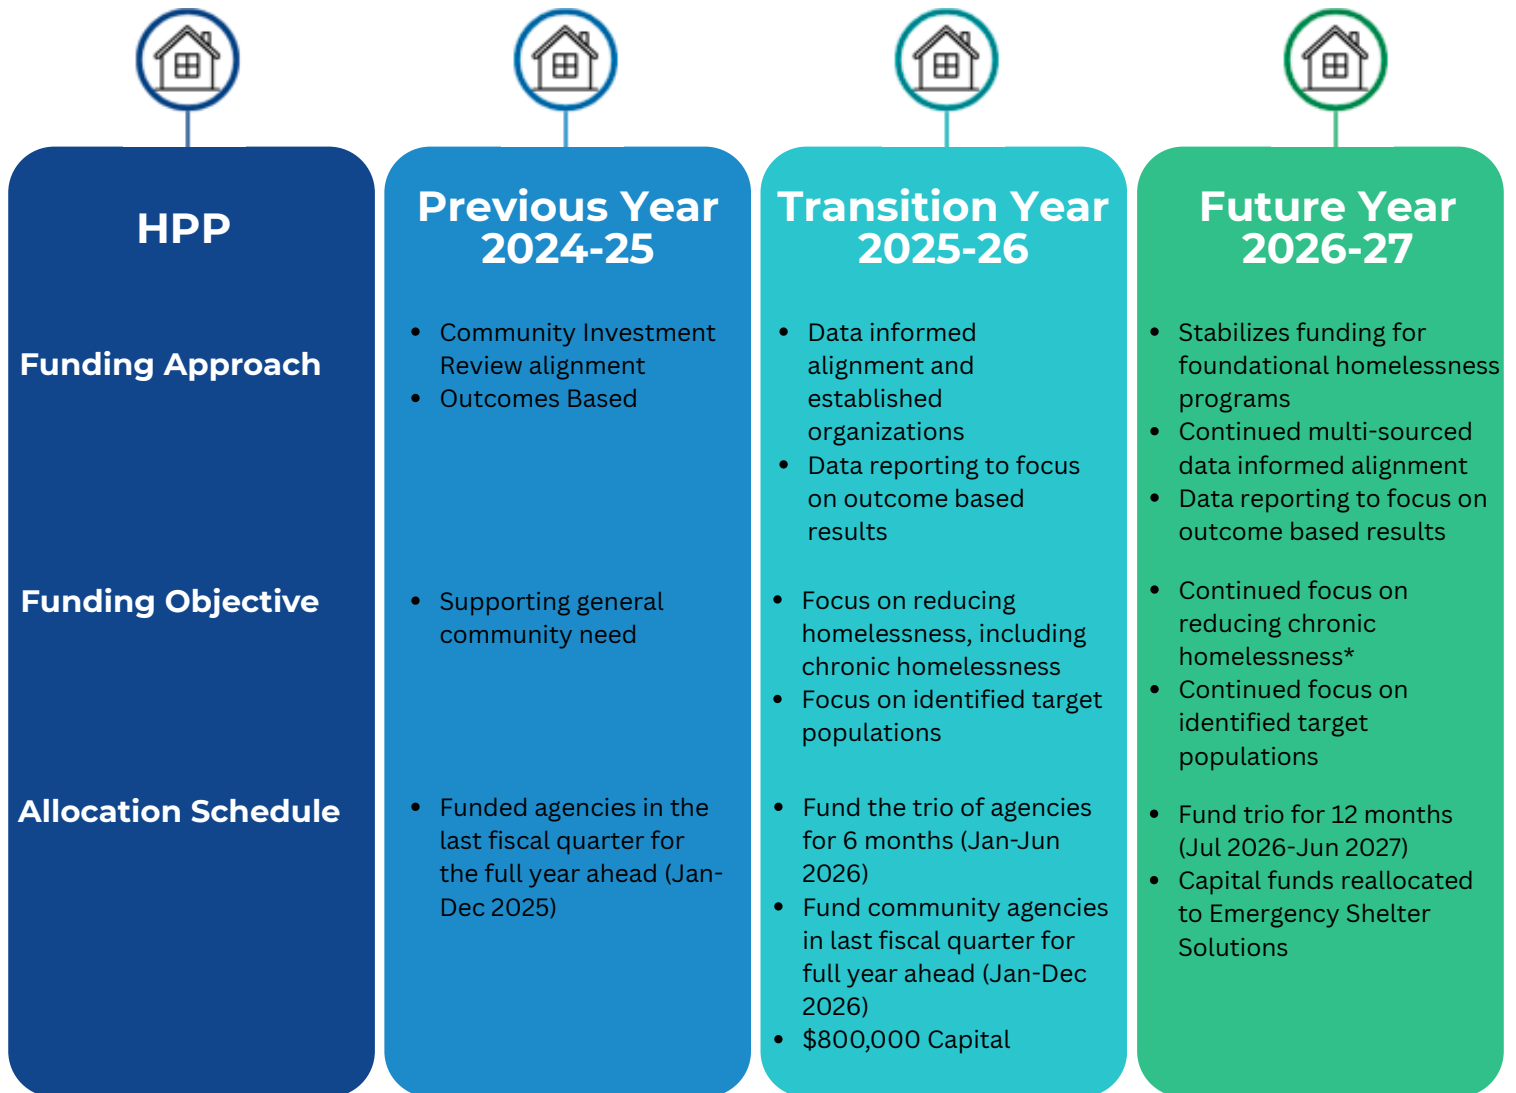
HPP

Funding Approach

Funding Objective

Allocation Schedule

Previous Year 2024-25

- Community Investment Review alignment
- Outcomes Based

- Supporting general community need

- Funded agencies in the last fiscal quarter for the full year ahead (Jan-Dec 2025)

Transition Year 2025-26

- Data informed alignment and established organizations
- Data reporting to focus on outcome based results

- Focus on reducing homelessness, including chronic homelessness
- Focus on identified target populations

- Fund the trio of agencies for 6 months (Jan-Jun 2026)
- Fund community agencies in last fiscal quarter for full year ahead (Jan-Dec 2026)
- $\$800,000$ Capital

Future Year 2026-27

- Stabilizes funding for foundational homelessness programs
- Continued multi-sourced data informed alignment
- Data reporting to focus on outcome based results

- Continued focus on reducing chronic homelessness*
- Continued focus on identified target populations

- Fund trio for 12 months (Jul 2026-Jun 2027)
- Capital funds reallocated to Emergency Shelter Solutions